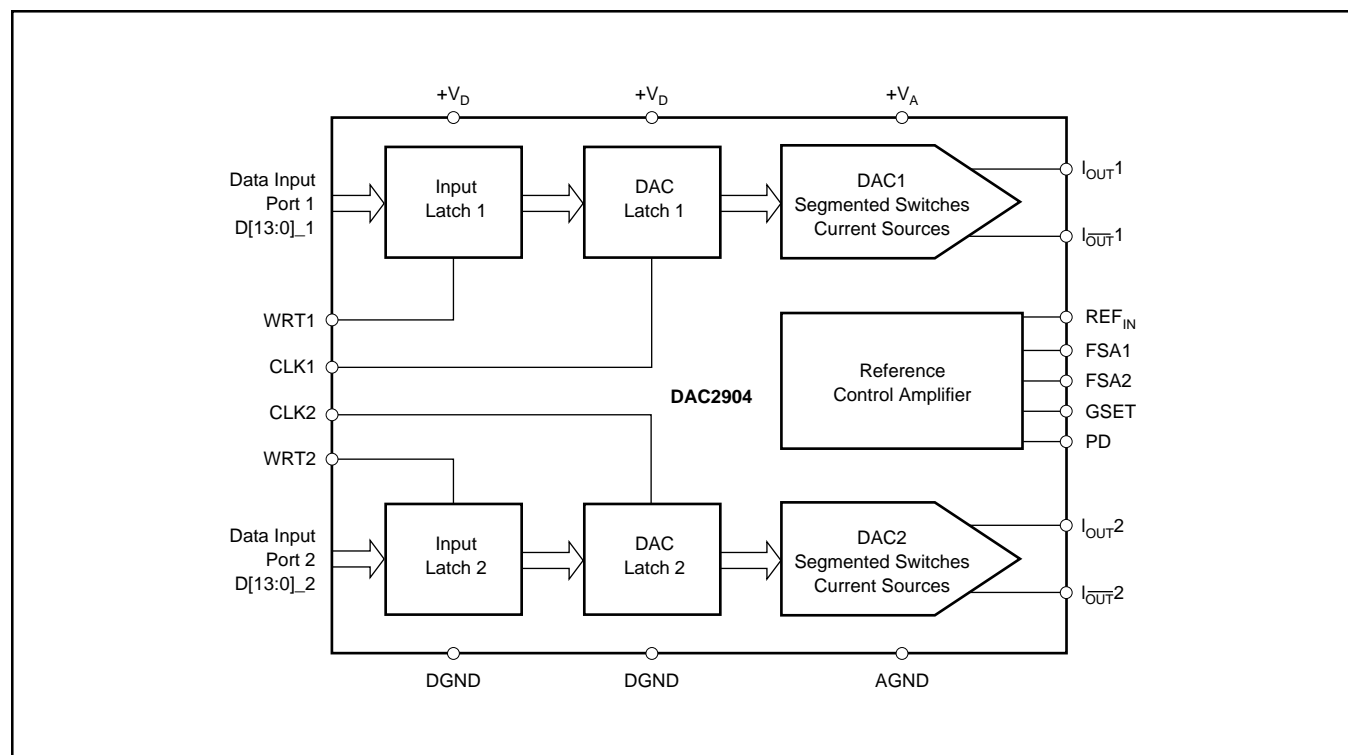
$+V_D$ $+V_D$ $+V_A$

Data Input Port 1 D[13:0]_1

Input Latch 1

DAC Latch 1

DAC1 Segmented Switches Current Sources

$I_{OUT}1$

$I_{\overline{OUT}}1$

WRT1

CLK1

$REF_{IN}$

FSA1

FSA2

GSET

PD

Reference Control Amplifier

DAC2904

CLK2

WRT2

Data Input Port 2 D[13:0]_2

Input Latch 2

DAC Latch 2

DAC2 Segmented Switches Current Sources

$I_{OUT}2$

$I_{\overline{OUT}}2$

DGND DGND AGND